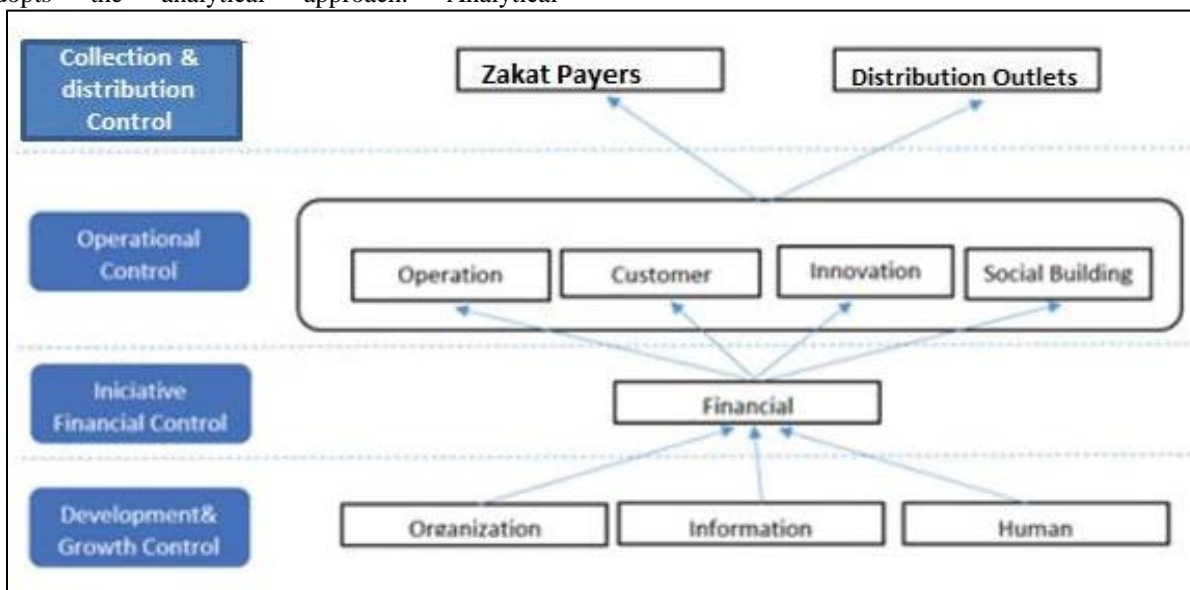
adopts the analytical approach. Analytical

Collection & distribution Control

Zakat Payers

Distribution Outlets

Operational Control

Operation

Customer

Innovation

Social Building

Iniciative Financial Control

Financial

Development& Growth Control

Organization

Information

Human